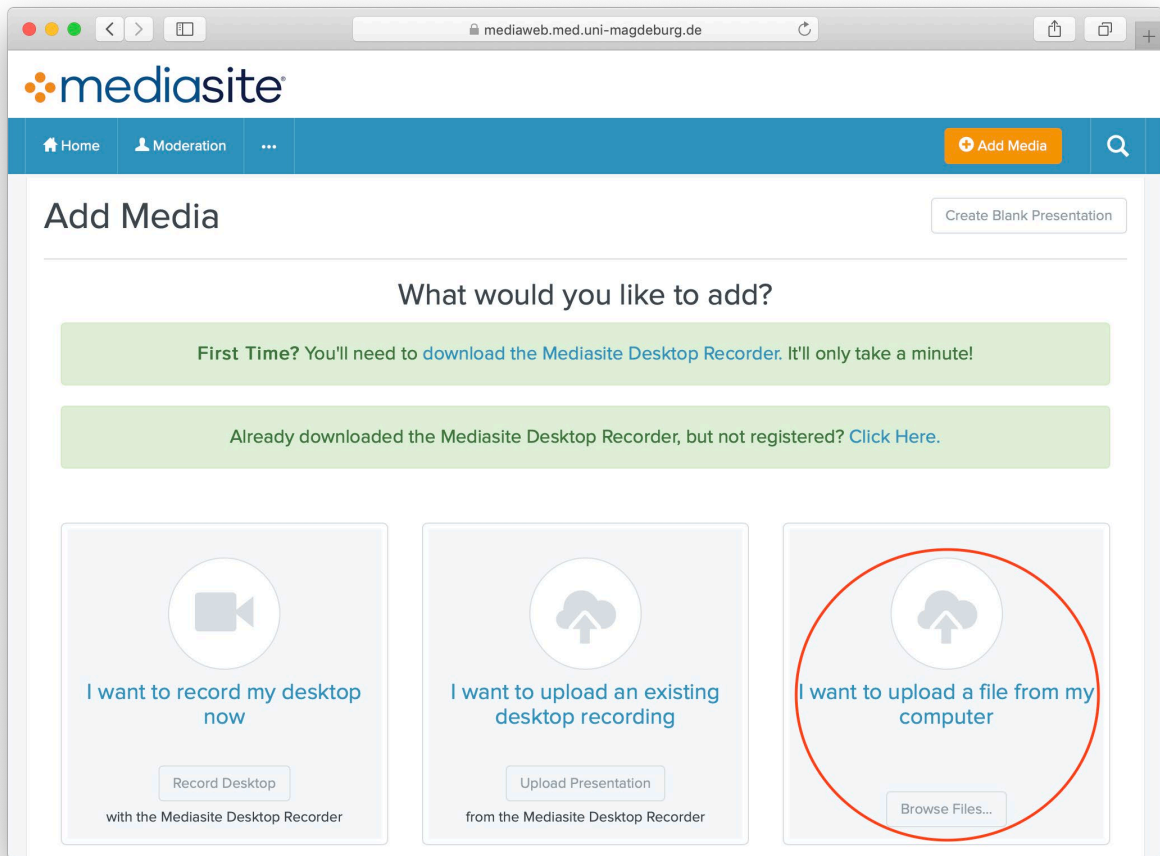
mediaweb.med.uni-magdeburg.de

mediasite

Home Moderation ··· Add Media

Add Media

Create Blank Presentation

What would you like to add?

First Time? You'll need to download the Mediasite Desktop Recorder. It'll only take a minute!

Already downloaded the Mediasite Desktop Recorder, but not registered? Click Here.

I want to record my desktop now

Record Desktop

with the Mediasite Desktop Recorder

I want to upload an existing desktop recording

Upload Presentation

from the Mediasite Desktop Recorder

I want to upload a file from my computer

Browse Files...